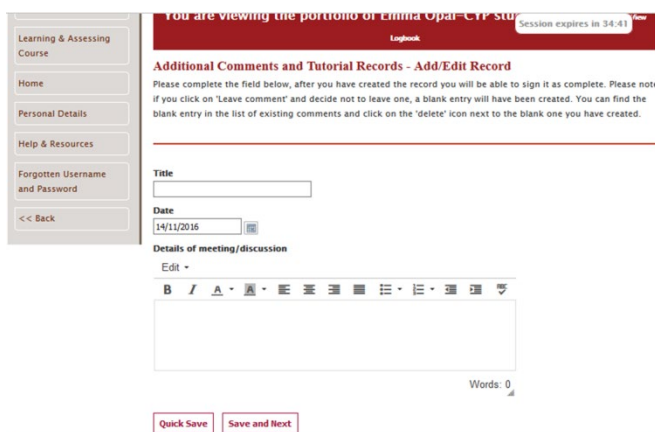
Learning & Assessing Course

Home

Personal Details

Help & Resources

Forgotten Username and Password

<< Back

You are viewing the portfolio of Emma Opal-CYP stu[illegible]

Session expires in 34:41

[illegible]iew

Logbook

Additional Comments and Tutorial Records - Add/Edit Record

Please complete the field below, after you have created the record you will be able to sign it as complete. Please not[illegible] if you click on 'Leave comment' and decide not to leave one, a blank entry will have been created. You can find the blank entry in the list of existing comments and click on the 'delete' icon next to the blank one you have created.

Title

Date

14/11/2016

Details of meeting/discussion

Edit ▾

B I A ▾ A ▾

Words: 0

Quick Save

Save and Next